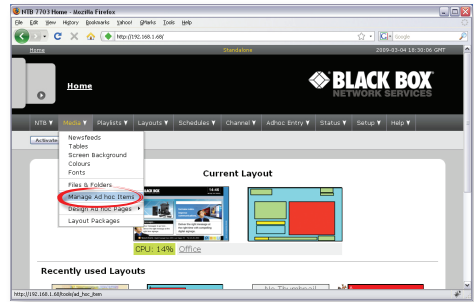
NTB 7703 Home - Mozilla Firefox

File Edit View History Bookmarks Yahoo! QMarks Tools Help

http://192.168.1.68/

Google

Home

Standalone

2009-03-04 18:30:06 GMT

Home

BLACK BOX NETWORK SERVICES

NTB ▼ Media ▼ Playlists ▼ Layouts ▼ Schedules ▼ Channel ▼ Adhoc Entry ▼ Status ▼ Setup ▼ Help ▼

Activate

Newsfeeds
Tables
Screen Background
Colours
Fonts
Files & Folders
Manage Ad hoc Items
Design Ad hoc Pages
Layout Packages

Current Layout

CPU: 14% Office

Recently used Layouts

No Thumbnail

http://192.168.1.68/tools/ad_hoc_item